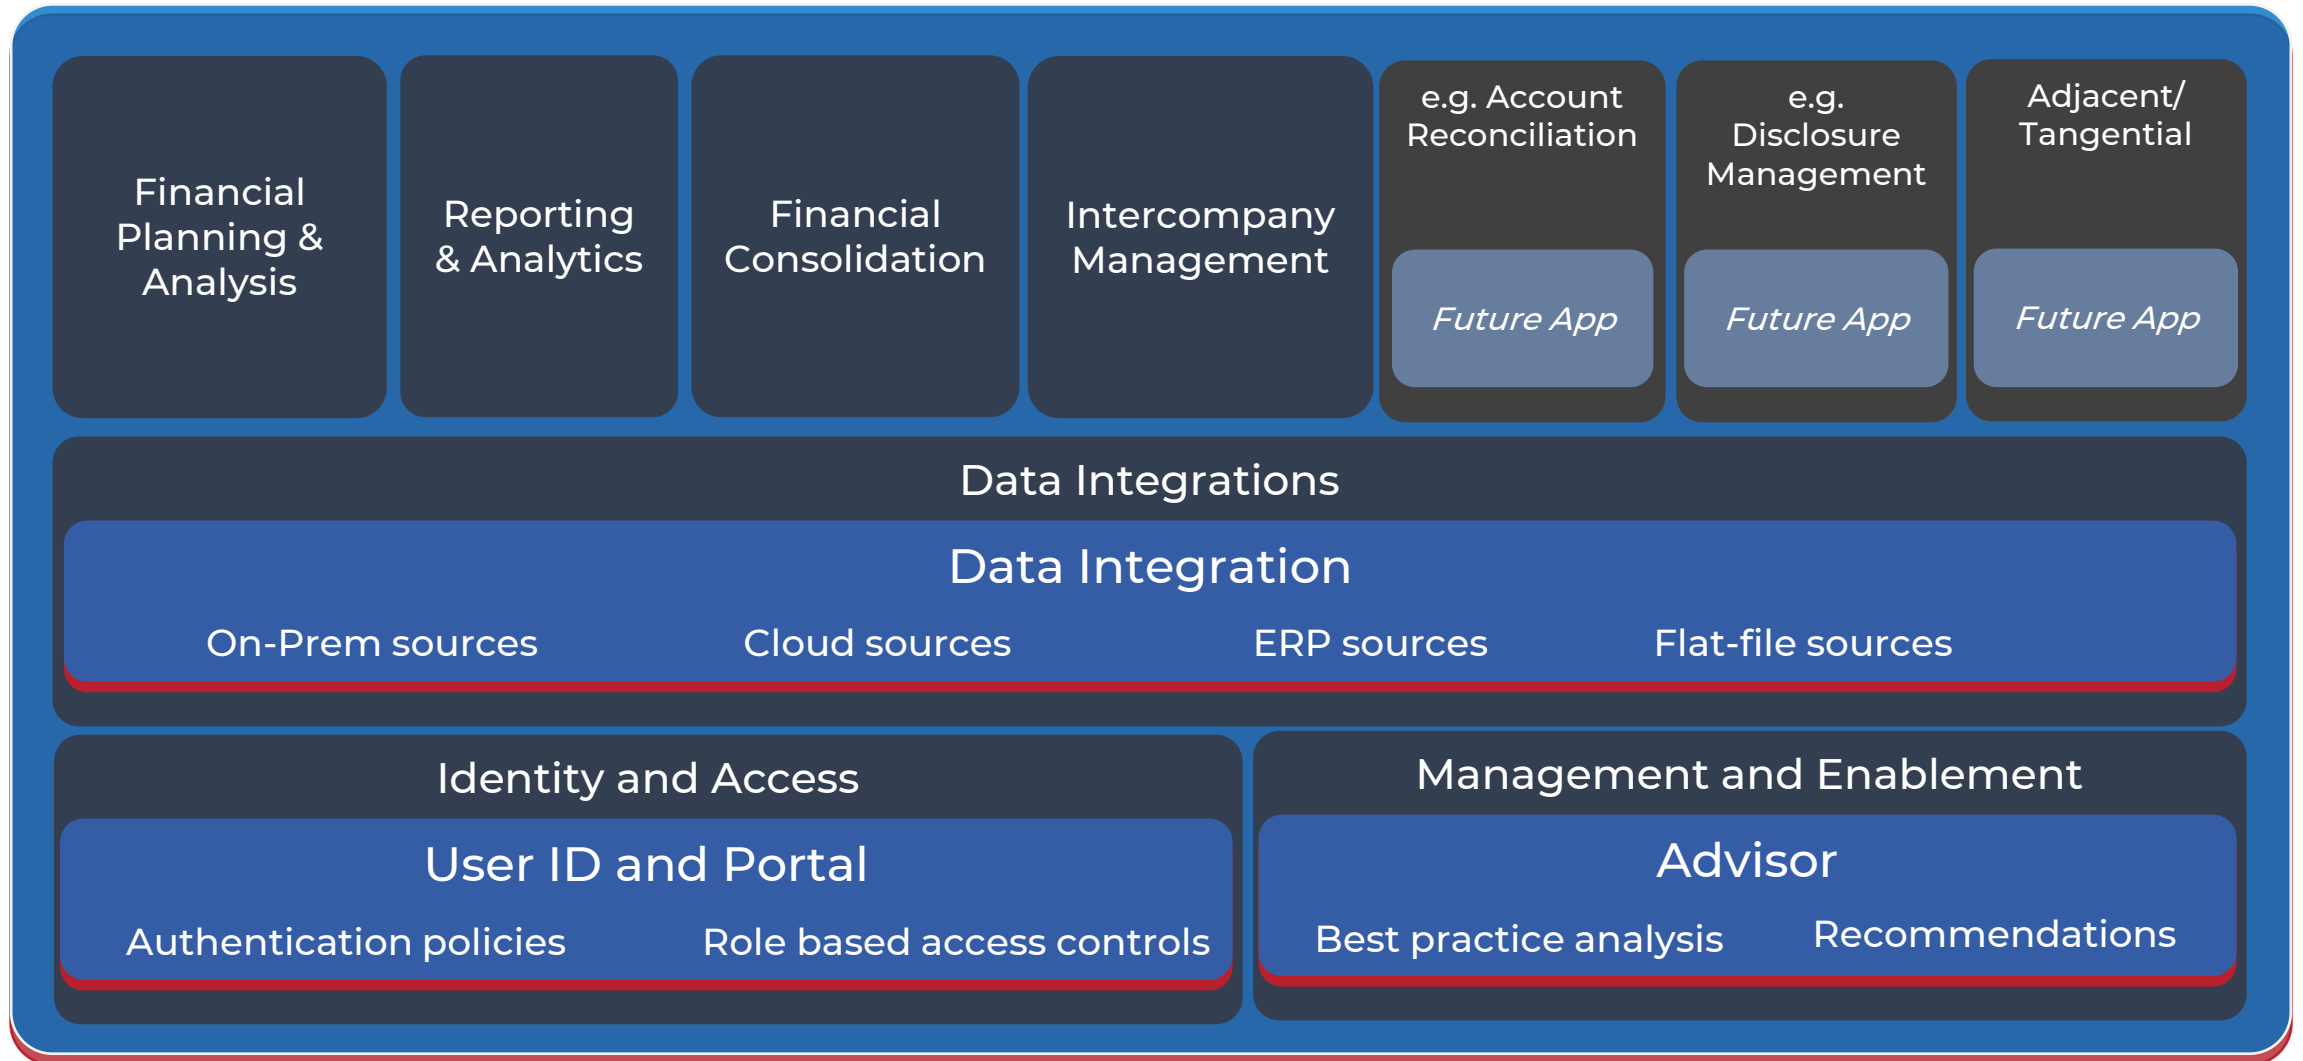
Financial Planning & Analysis

Reporting & Analytics

Financial Consolidation

Intercompany Management

e.g. Account Reconciliation

Future App

e.g. Disclosure Management

Future App

Adjacent/ Tangential

Future App

Data Integrations

Data Integration

On-Prem sources

Cloud sources

ERP sources

Flat-file sources

Identity and Access

User ID and Portal

Authentication policies

Role based access controls

Management and Enablement

Advisor

Best practice analysis

Recommendations